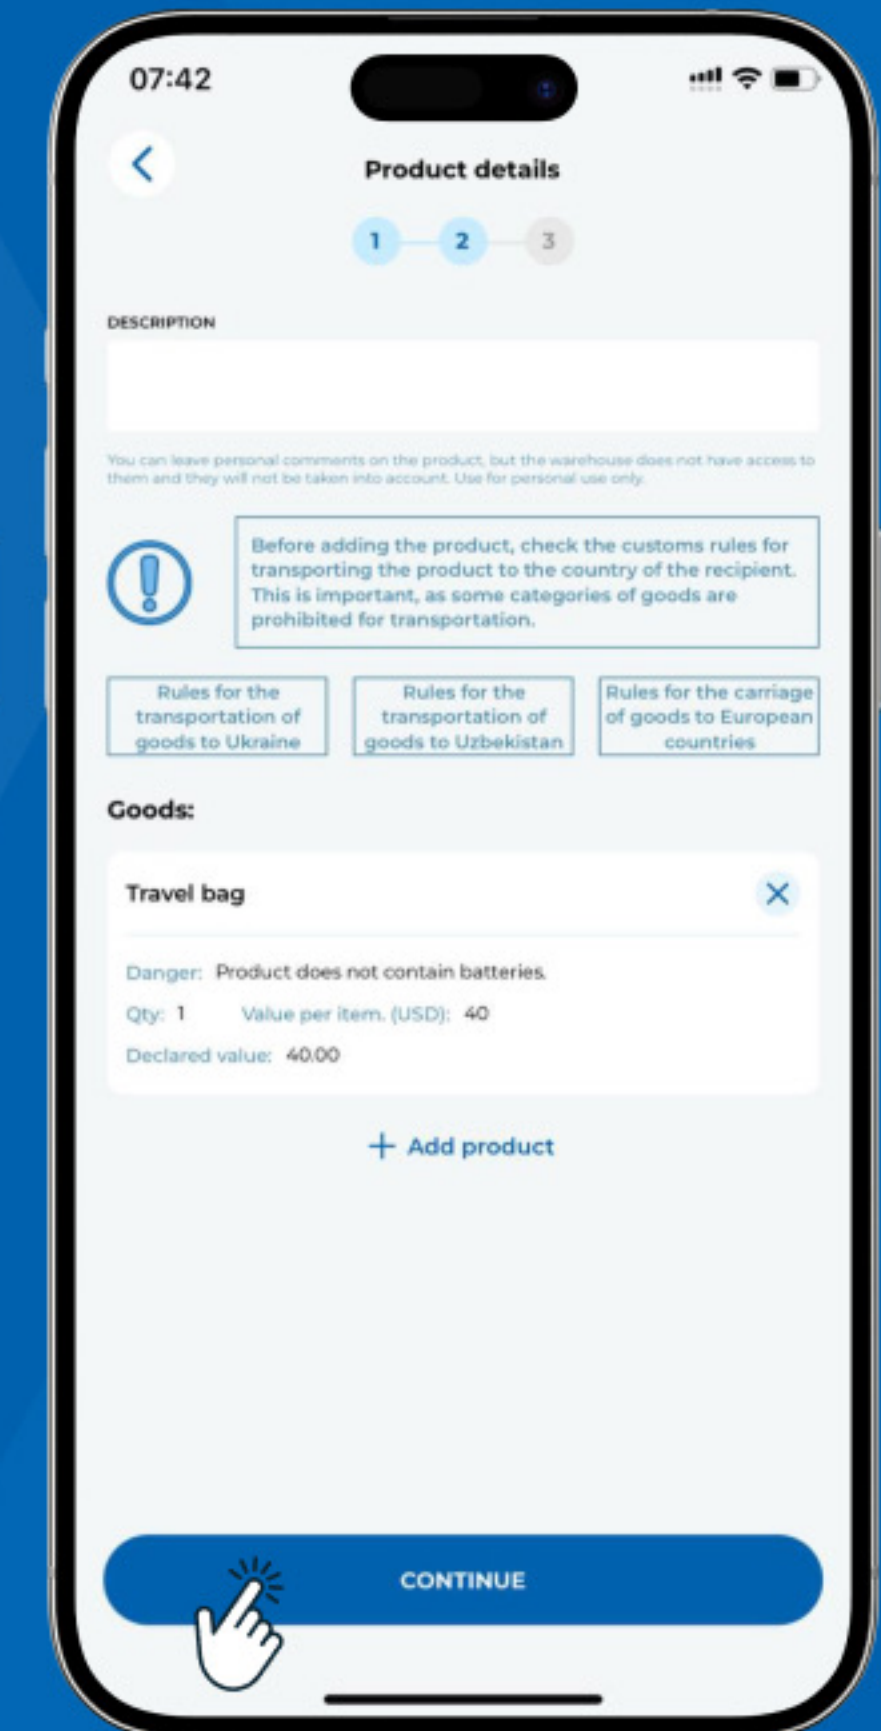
07:42

Product details

1 2 3

DESCRIPTION

You can leave personal comments on the product, but the warehouse does not have access to them and they will not be taken into account. Use for personal use only.

Before adding the product, check the customs rules for transporting the product to the country of the recipient. This is important, as some categories of goods are prohibited for transportation.

Rules for the transportation of goods to Ukraine

Rules for the transportation of goods to Uzbekistan

Rules for the carriage of goods to European countries

Goods:

Travel bag

Danger: Product does not contain batteries.

Qty: 1 Value per item. (USD): 40

Declared value: 40.00

+ Add product

CONTINUE